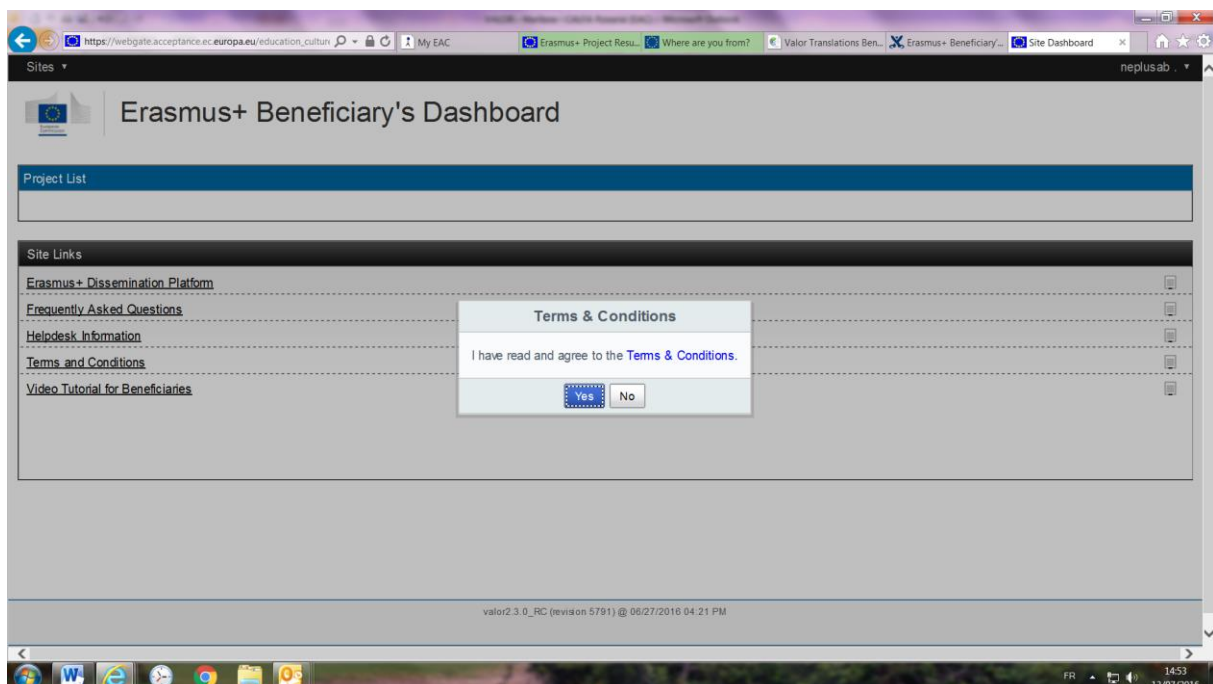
https://webgate.acceptance.ec.europa.eu/education_cultur
My EAC
Erasmus+ Project Resu...
Where are you from?
Valor Translations Ben...
Erasmus+ Beneficiary'...
Site Dashboard

Sites ▾
neplusab . ▾

Erasmus+ Beneficiary's Dashboard

Project List

Site Links

Erasmus+ Dissemination Platform

Frequently Asked Questions

Helpdesk Information

Terms and Conditions

Video Tutorial for Beneficiaries

Terms & Conditions

I have read and agree to the Terms & Conditions.

Yes No

valor2.3.0_RC (revision 5791) @ 06/27/2016 04:21 PM

FR 14:53
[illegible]